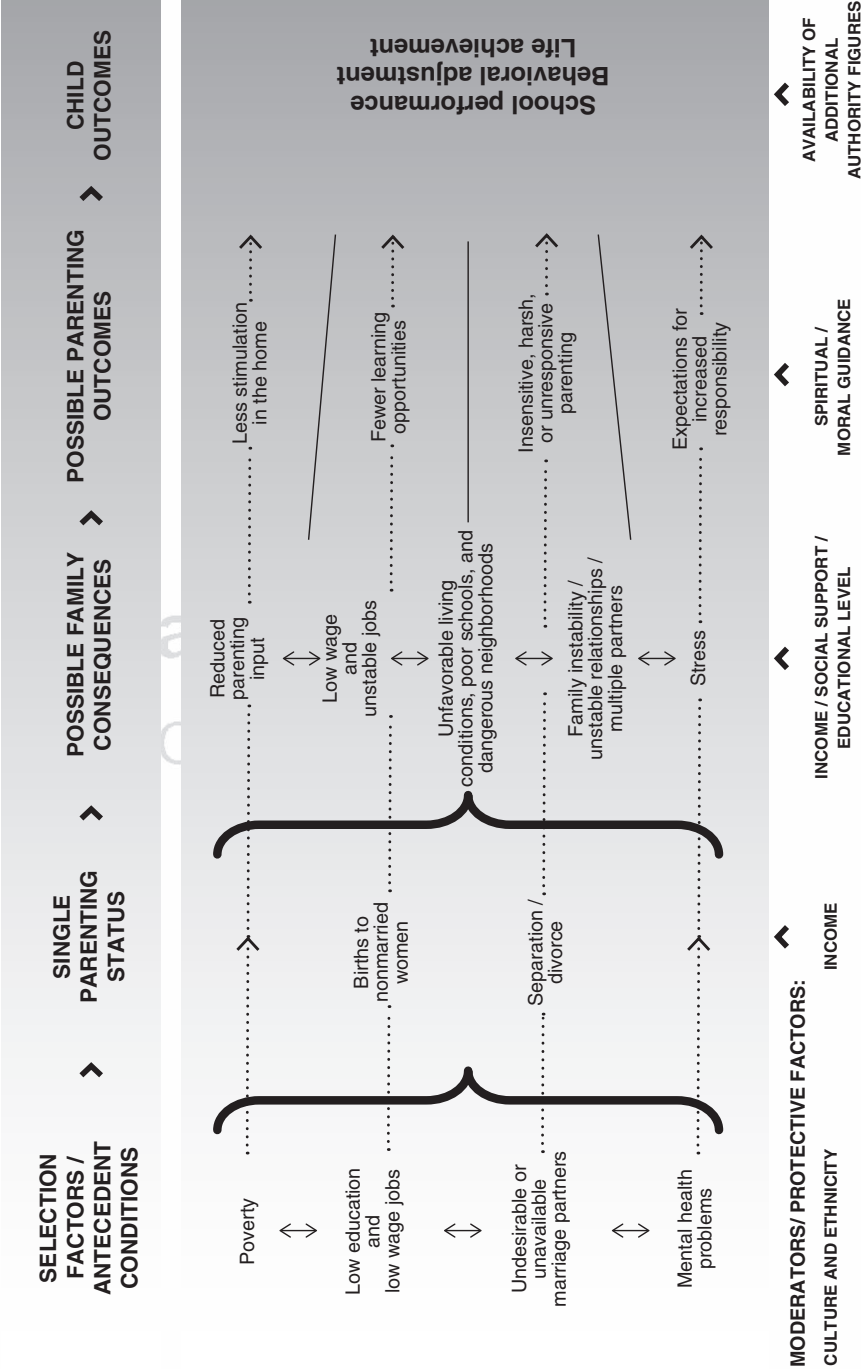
SELECTION FACTORS / ANTECEDENT CONDITIONS

SINGLE PARENTING STATUS

POSSIBLE FAMILY CONSEQUENCES

POSSIBLE PARENTING OUTCOMES

CHILD OUTCOMES

Poverty

Low education and low wage jobs

Undesirable or unavailable marriage partners

Mental health problems

Births to nonmarried women

Separation / divorce

Reduced parenting input

Low wage and unstable jobs

Unfavorable living conditions, poor schools, and dangerous neighborhoods

Family instability / unstable relationships / multiple partners

Stress

Less stimulation in the home

Fewer learning opportunities

Insensitive, harsh, or unresponsive parenting

Expectations for increased responsibility

School performance
Behavioral adjustment
Life achievement

MODERATORS/ PROTECTIVE FACTORS:

CULTURE AND ETHNICITY

INCOME

INCOME / SOCIAL SUPPORT / EDUCATIONAL LEVEL

SPIRITUAL / MORAL GUIDANCE

AVAILABILITY OF ADDITIONAL AUTHORITY FIGURES